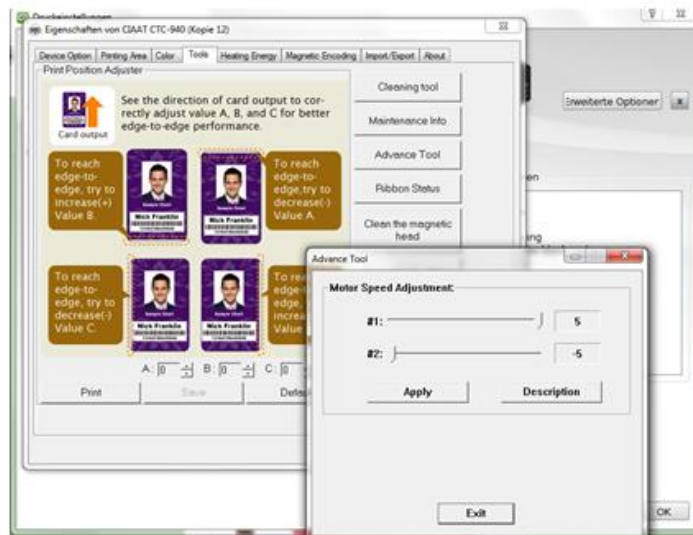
Druckeinstellungen
Eigenschaften von CIAAT CTC-940 (Kopie 12)

Device Option | Printing Area | Color | Tools | Heating Energy | Magnetic Encoding | Import/Export | About

Print Position Adjuster

Card output

See the direction of card output to correctly adjust value A, B, and C for better edge-to-edge performance.

To reach edge-to-edge, try to increase(+) Value B.

To reach edge-to-edge,try to decrease(-) Value A.

To reach edge-to-edge, try to decrease(-) Value C.

To reach edge-to-edge, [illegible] increa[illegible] Value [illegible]

Mick Franklin

Mick Franklin

Mick Franklin

Mick Franklin

A: 0 B: 0 C: 0

Print

Save

Defa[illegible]

Cleaning tool

Maintenance Info

Advance Tool

Ribbon Status

Clean the magnetic head

Erweiterte Optionen

Advance Tool

Motor Speed Adjustment:

#1: 5

#2: -5

Apply

Description

Exit

OK